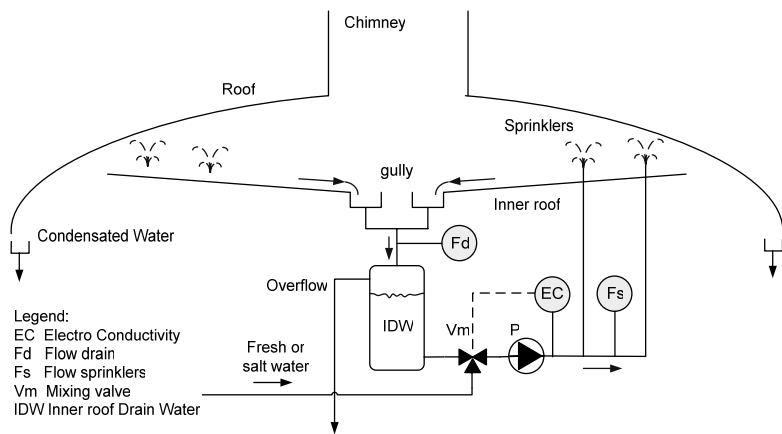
Chimney

Roof

Sprinklers

gully

Inner roof

Condensated Water

Fd

Overflow

EC

Fs

IDW

Vm

P

Fresh or salt water

Legend:
EC Electro Conductivity
Fd Flow drain
Fs Flow sprinklers
Vm Mixing valve
IDW Inner roof Drain Water